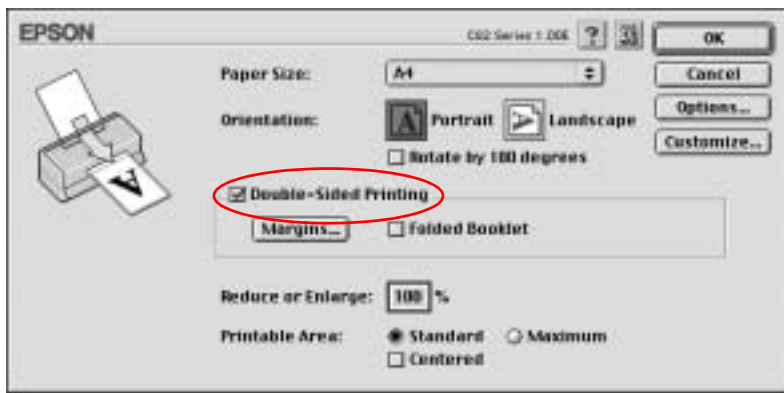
EPSON

C82 Series 1.00E

?

OK

Paper Size: A4

Cancel

Orientation: Portrait Landscape

Options...

Rotate by 180 degrees

Customize...

Double-Sided Printing

Margins... Folded Booklet

Reduce or Enlarge: 100 %

Printable Area: Standard Maximum

Centered